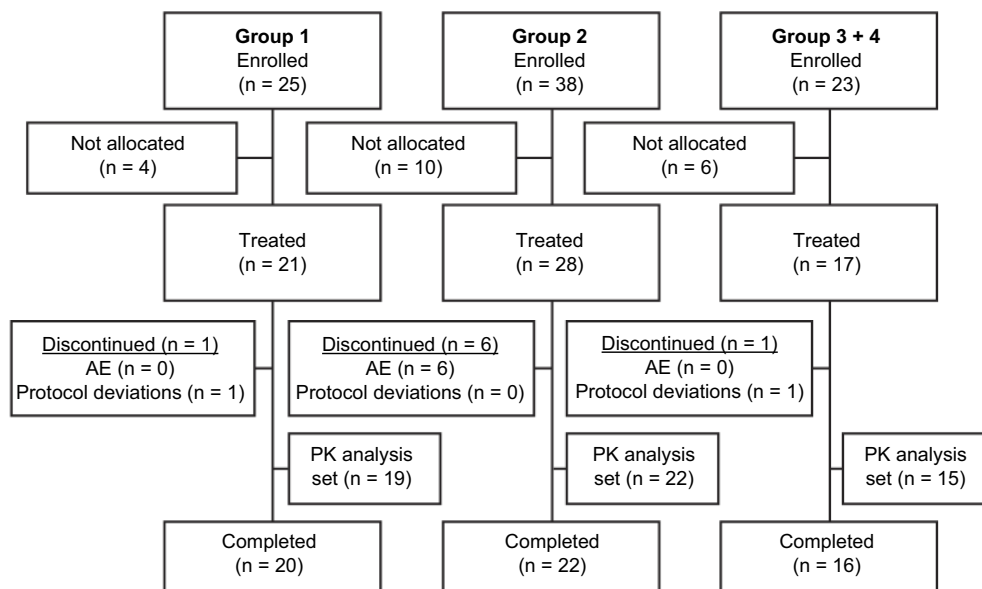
**Group 1**
Enrolled
(n = 25)

**Group 2**
Enrolled
(n = 38)

**Group 3 + 4**
Enrolled
(n = 23)

Not allocated
(n = 4)

Not allocated
(n = 10)

Not allocated
(n = 6)

Treated
(n = 21)

Treated
(n = 28)

Treated
(n = 17)

Discontinued (n = 1)
AE (n = 0)
Protocol deviations (n = 1)

Discontinued (n = 6)
AE (n = 6)
Protocol deviations (n = 0)

Discontinued (n = 1)
AE (n = 0)
Protocol deviations (n = 1)

PK analysis
set (n = 19)

PK analysis
set (n = 22)

PK analysis
set (n = 15)

Completed
(n = 20)

Completed
(n = 22)

Completed
(n = 16)